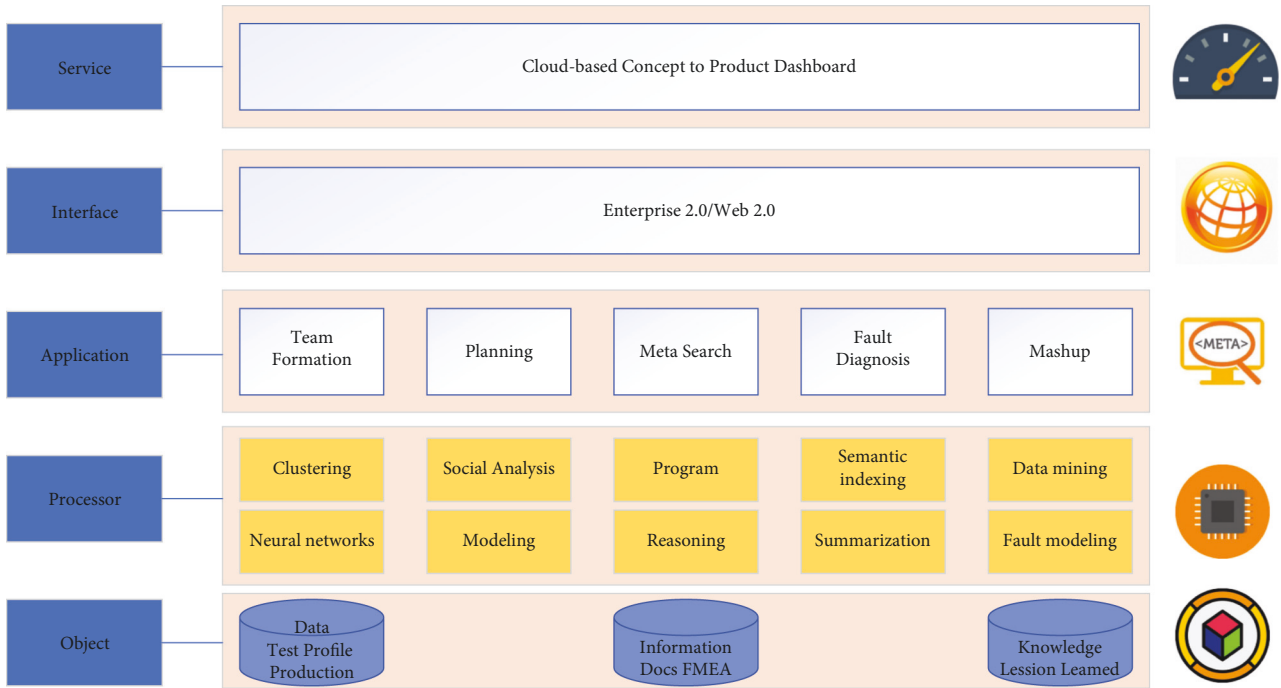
Service

Cloud-based Concept to Product Dashboard

Interface

Enterprise 2.0/Web 2.0

Application

Team Formation

Planning

Meta Search

Fault Diagnosis

Mashup

<META>

Processor

Clustering

Social Analysis

Program

Semantic indexing

Data mining

Neural networks

Modeling

Reasoning

Summarization

Fault modeling

Object

Data Test Profile Production

Information Docs FMEA

Knowledge Lession Leamed